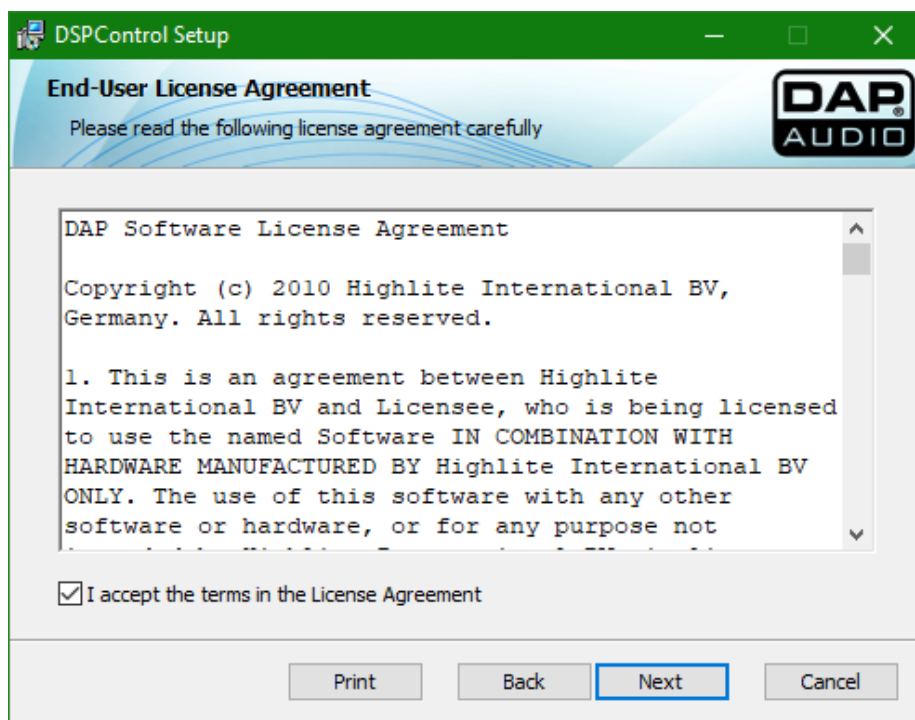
DSPControl Setup

End-User License Agreement

Please read the following license agreement carefully

DAP AUDIO

DAP Software License Agreement

Copyright (c) 2010 Highlite International BV, Germany. All rights reserved.

1. This is an agreement between Highlite International BV and Licensee, who is being licensed to use the named Software IN COMBINATION WITH HARDWARE MANUFACTURED BY Highlite International BV ONLY. The use of this software with any other software or hardware, or for any purpose not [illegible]

I accept the terms in the License Agreement

Print Back Next Cancel